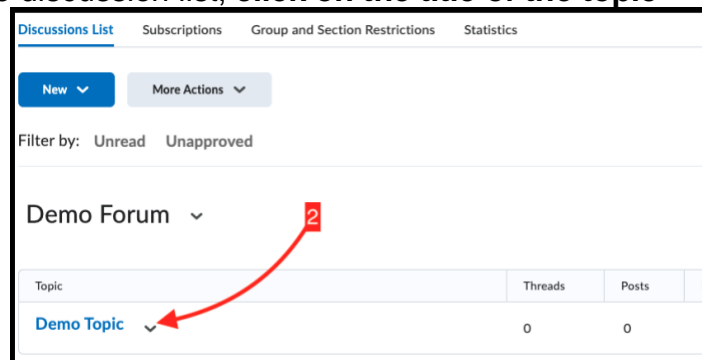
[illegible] discussion list, click on the title of the topic

Discussions List Subscriptions Group and Section Restrictions Statistics

New

More Actions

Filter by: Unread Unapproved

Demo Forum

2

| Topic | Threads | Posts |
|---|---|---|
| Demo Topic | 0 | 0 |